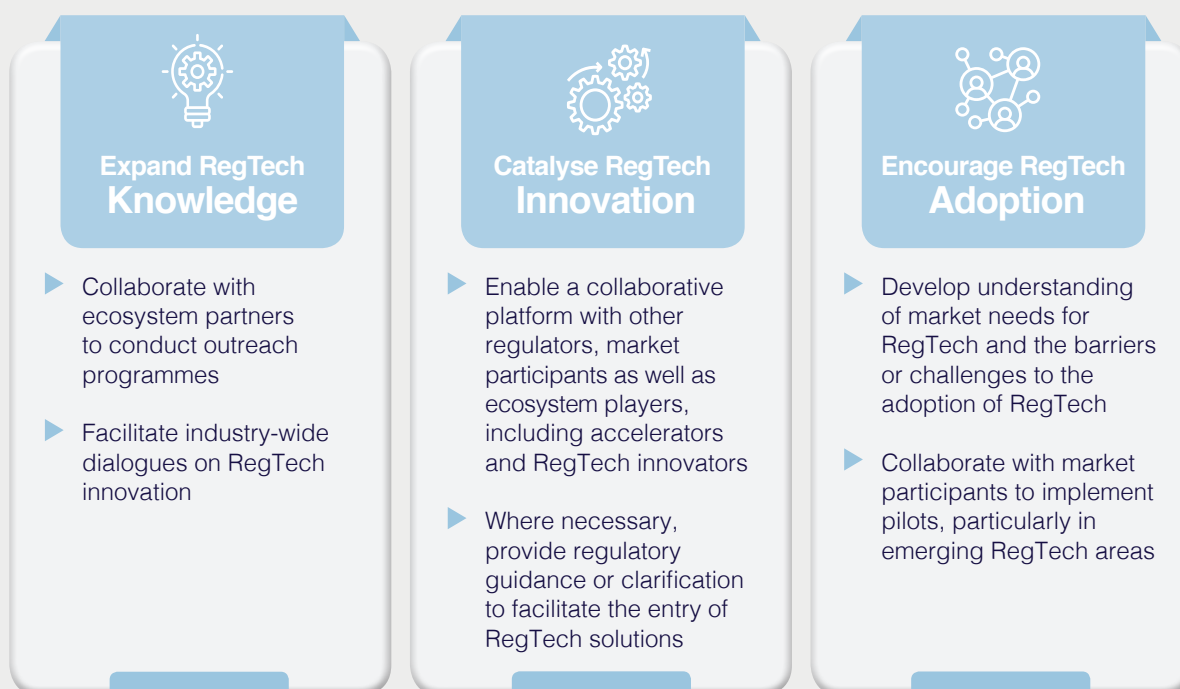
Expand RegTech
Knowledge

Collaborate with ecosystem partners to conduct outreach programmes

Facilitate industry-wide dialogues on RegTech innovation

Catalyse RegTech
Innovation

Enable a collaborative platform with other regulators, market participants as well as ecosystem players, including accelerators and RegTech innovators

Where necessary, provide regulatory guidance or clarification to facilitate the entry of RegTech solutions

Encourage RegTech
Adoption

Develop understanding of market needs for RegTech and the barriers or challenges to the adoption of RegTech

Collaborate with market participants to implement pilots, particularly in emerging RegTech areas